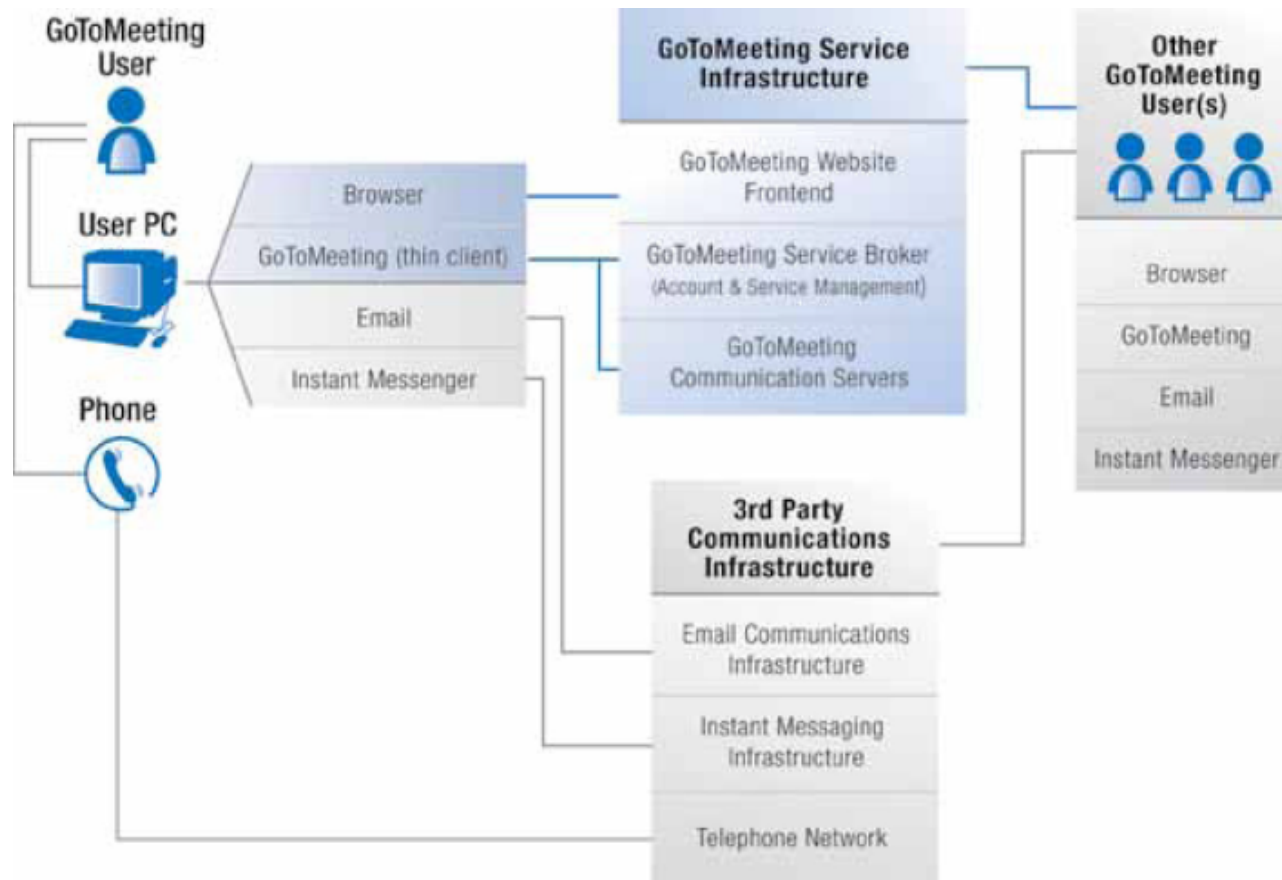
GoToMeeting User

User PC

Phone

Browser

GoToMeeting (thin client)

Email

Instant Messenger

GoToMeeting Service Infrastructure

GoToMeeting Website Frontend

GoToMeeting Service Broker (Account & Service Management)

GoToMeeting Communication Servers

Other GoToMeeting User(s)

Browser

GoToMeeting

Email

Instant Messenger

3rd Party Communications Infrastructure

Email Communications Infrastructure

Instant Messaging Infrastructure

Telephone Network